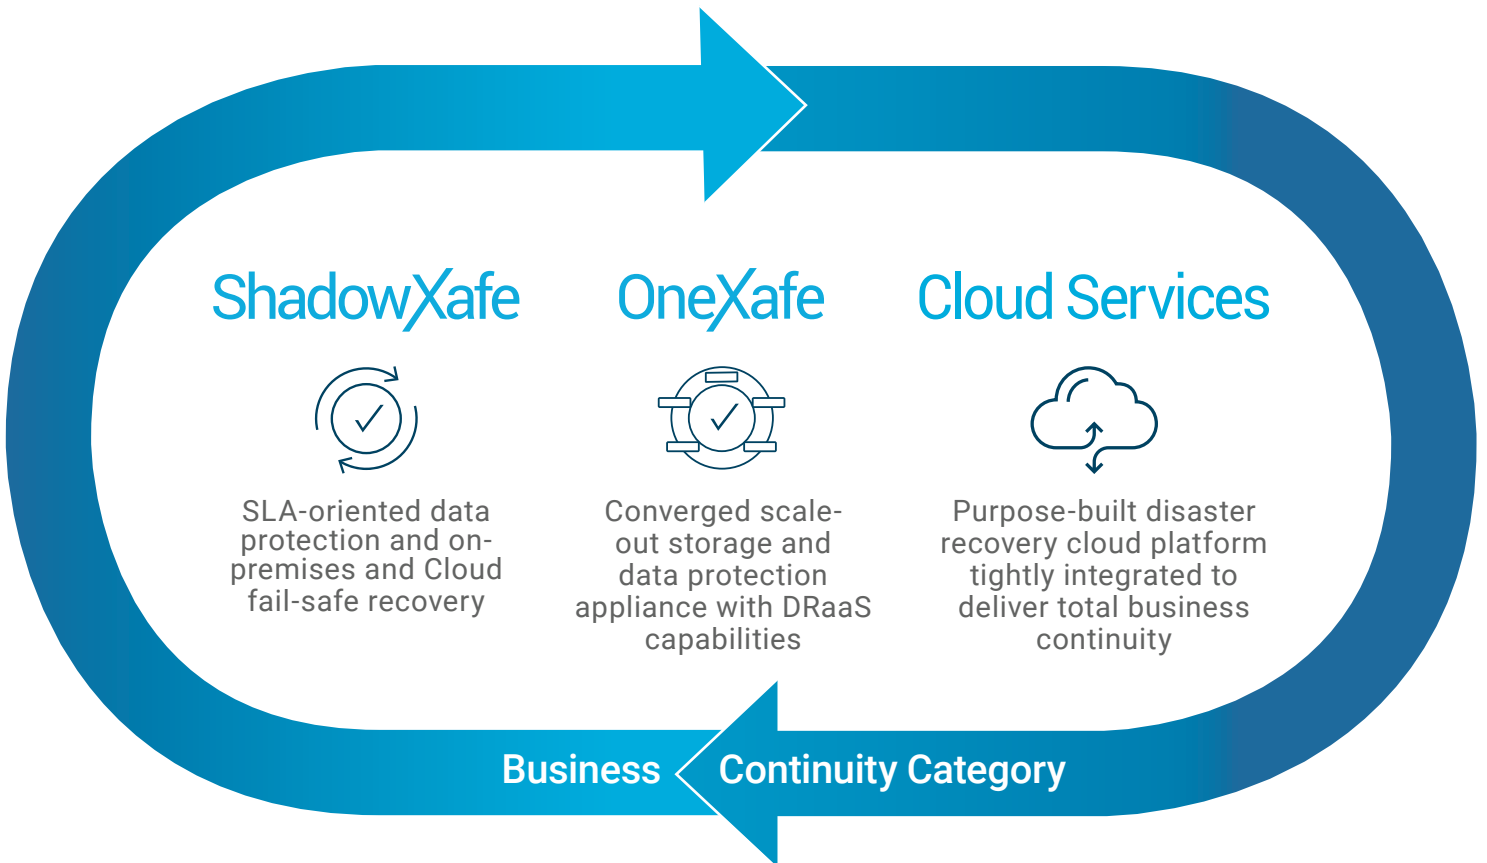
ShadowXafe

SLA-oriented data protection and on-premises and Cloud fail-safe recovery

OneXafe

Converged scale-out storage and data protection appliance with DRaaS capabilities

Cloud Services

Purpose-built disaster recovery cloud platform tightly integrated to deliver total business continuity

Business Continuity Category